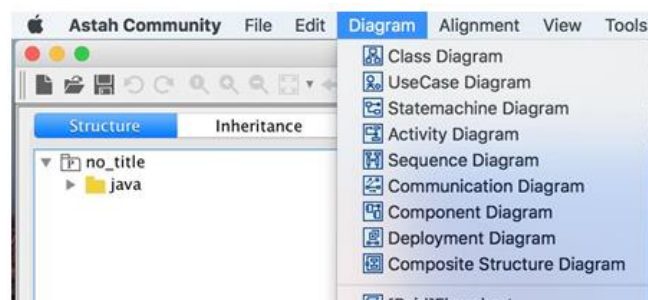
Astah Community File Edit Diagram Alignment View Tools

Structure Inheritance

no_title
java

Class Diagram
UseCase Diagram
Statemachine Diagram
Activity Diagram
Sequence Diagram
Communication Diagram
Component Diagram
Deployment Diagram
Composite Structure Diagram
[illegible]